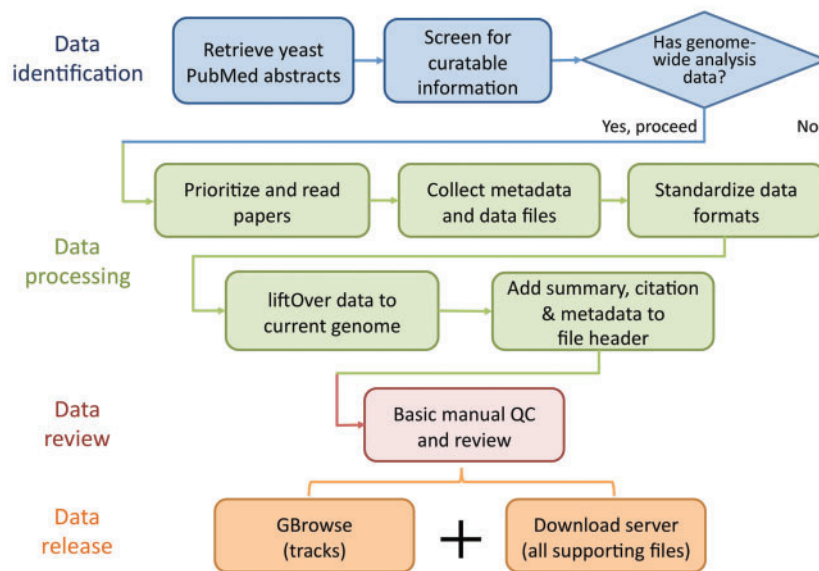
Data identification

Retrieve yeast PubMed abstracts

Screen for curatable information

Has genome-wide analysis data?

Yes, proceed

No

Data processing

Prioritize and read papers

Collect metadata and data files

Standardize data formats

liftOver data to current genome

Add summary, citation & metadata to file header

Data review

Basic manual QC and review

Data release

GBrowse (tracks)

+

Download server (all supporting files)